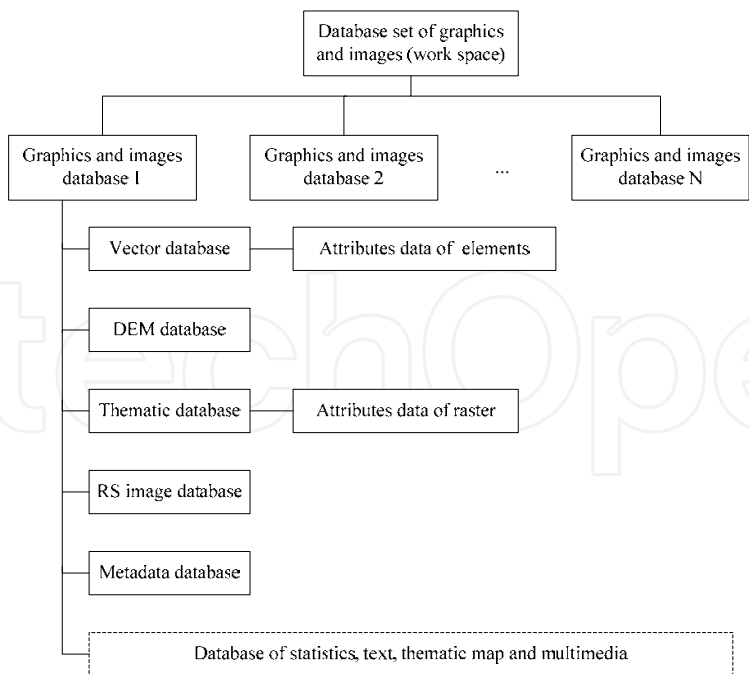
Database set of graphics and images (work space)

Graphics and images database 1

Graphics and images database 2

...

Graphics and images database N

Vector database

Attributes data of elements

DEM database

Thematic database

Attributes data of raster

RS image database

Metadata database

Database of statistics, text, thematic map and multimedia

techOpen